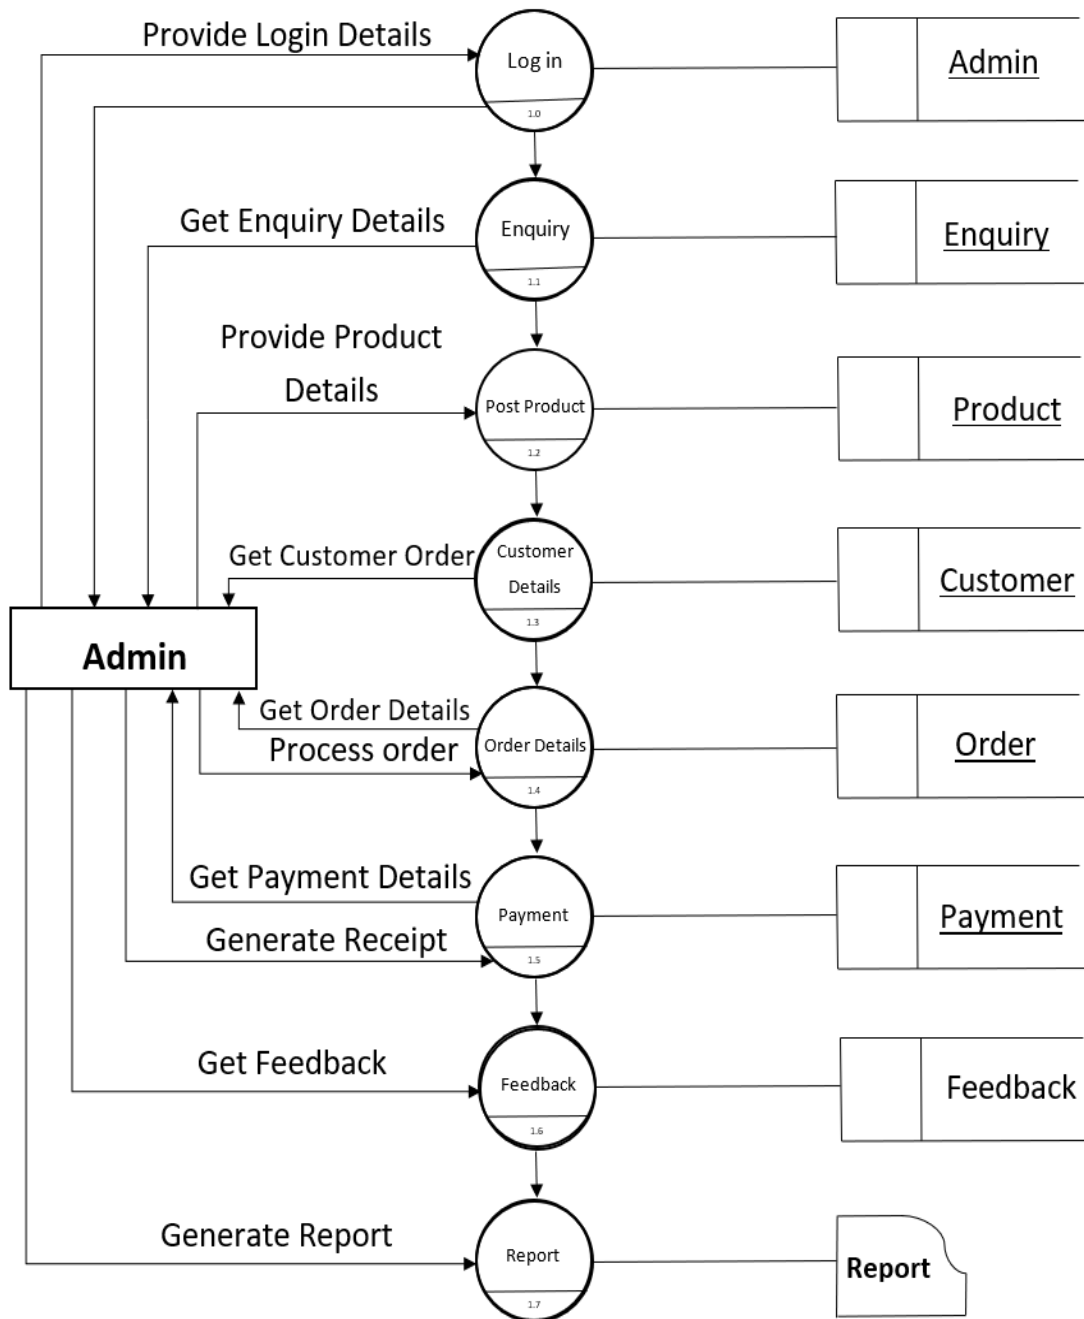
Provide Login Details

Log in

1.0

Admin

Get Enquiry Details

Enquiry

1.1

Enquiry

Provide Product Details

Post Product

1.2

Product

Get Customer Order

Customer Details

1.3

Customer

Admin

Get Order Details

Process order

Order Details

1.4

Order

Get Payment Details

Generate Receipt

Payment

1.5

Payment

Get Feedback

Feedback

1.6

Feedback

Generate Report

Report

1.7

Report